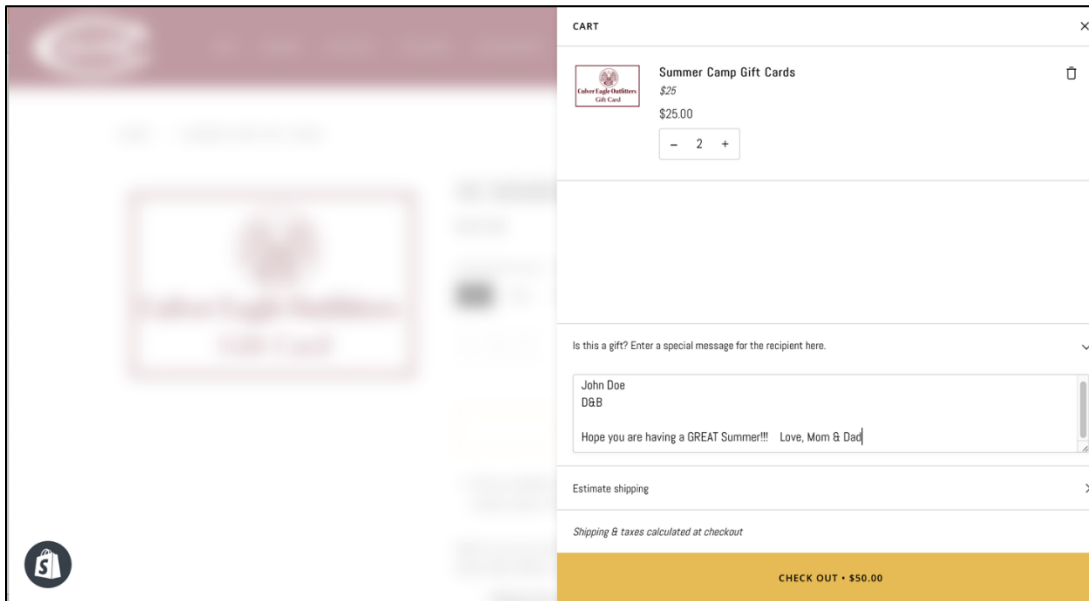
CART

Culver Eagle Outfitters
Gift Card

Summer Camp Gift Cards
$25
$25.00
– 2 +

Is this a gift? Enter a special message for the recipient here.

John Doe
D&B

Hope you are having a GREAT Summer!!! Love, Mom & Dad

Estimate shipping

Shipping & taxes calculated at checkout

CHECK OUT • $50.00